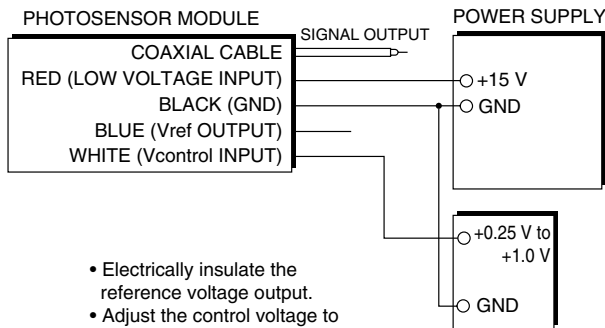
PHOTOSENSOR MODULE

COAXIAL CABLE

RED (LOW VOLTAGE INPUT)

BLACK (GND)

BLUE (Vref OUTPUT)

WHITE (Vcontrol INPUT)

SIGNAL OUTPUT

POWER SUPPLY

+15 V

GND

+0.25 V to +1.0 V

GND

• Electrically insulate the reference voltage output.

• Adjust the control voltage to